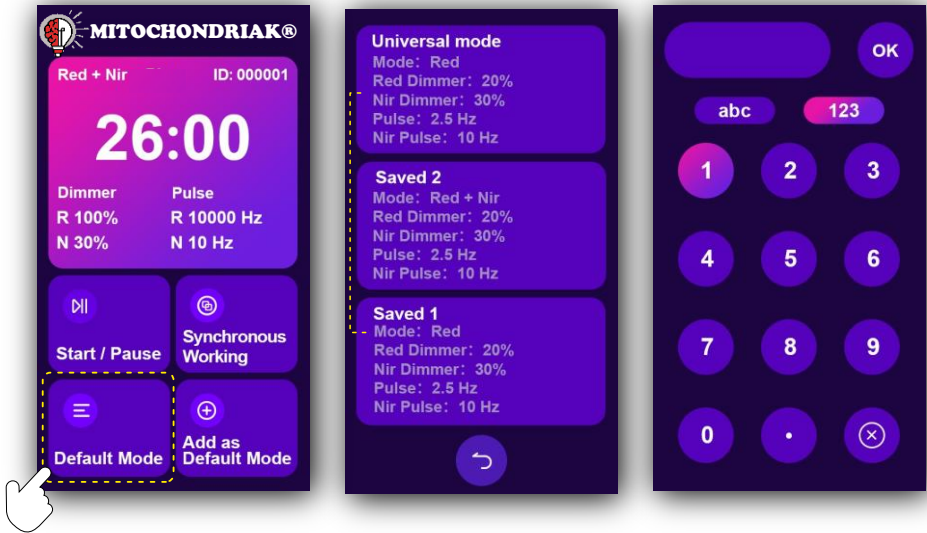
MITOCHONDRIAK®

Red + Nir ID: 000001

26:00

Dimmer
R 100%
N 30%

Pulse
R 10000 Hz
N 10 Hz

Start / Pause

Synchronous Working

Default Mode

Add as Default Mode

Universal mode
Mode: Red
Red Dimmer: 20%
Nir Dimmer: 30%
Pulse: 2.5 Hz
Nir Pulse: 10 Hz

Saved 2
Mode: Red + Nir
Red Dimmer: 20%
Nir Dimmer: 30%
Pulse: 2.5 Hz
Nir Pulse: 10 Hz

Saved 1
Mode: Red
Red Dimmer: 20%
Nir Dimmer: 30%
Pulse: 2.5 Hz
Nir Pulse: 10 Hz

OK

abc 123

1 2 3
4 5 6
7 8 9
0 .